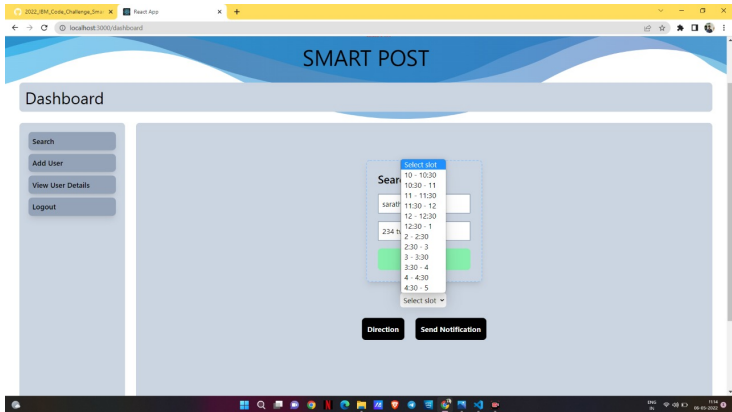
2022_IBM_Code_Challenge_Smar ×
React App ×
+

localhost:3000/dashboard

SMART POST

Dashboard

Search
Add User
View User Details
Logout

Searc

sarath

234 t

Select slot
10 - 10:30
10:30 - 11
11 - 11:30
11:30 - 12
12 - 12:30
12:30 - 1
2 - 2:30
2:30 - 3
3 - 3:30
3:30 - 4
4 - 4:30
4:30 - 5

Select slot

Direction
Send Notification

ENG IN
11:14
06-05-2022